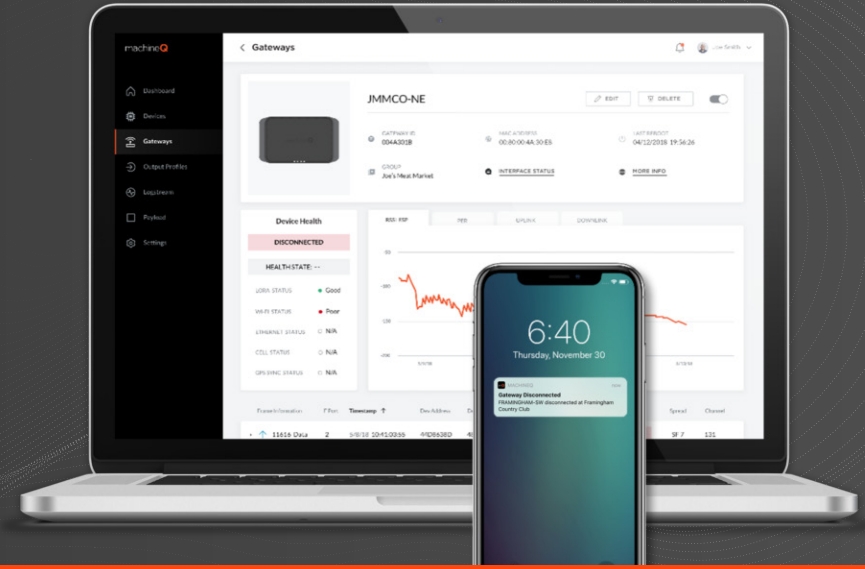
machineQ

Dashboard

Devices

Gateways

Output Profiles

Logs/Alarm

Payload

Settings

Gateways

Joe Smith

JMMCO-NE

EDIT

DELETE

GATEWAY ID
004A301B

MAC ADDRESS
00:80:00:4A:30:E5

LAST REBOOT
04/12/2018 19:56:26

GROUP
Joe's Meat Market

INTERFACE STATUS

MORE INFO

Device Health

DISCONNECTED

HEALTH STATE: --

LORA STATUS Good

WI-FI STATUS Poor

ETHERNET STATUS N/A

CELL STATUS N/A

GPS SYNC STATUS N/A

RSSI/SNR

PER

UPLINK

DOWNLINK

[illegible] Timestamp Dev Address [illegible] Spread Channel

11616 Data 2 9/8/18 10:41:03:59 49D8636D SF 7 $31

6:40

Thursday, November 30

MACHINEQ

Gateway Disconnected
FRAMINGHAM-SW disconnected at Framingham Country Club